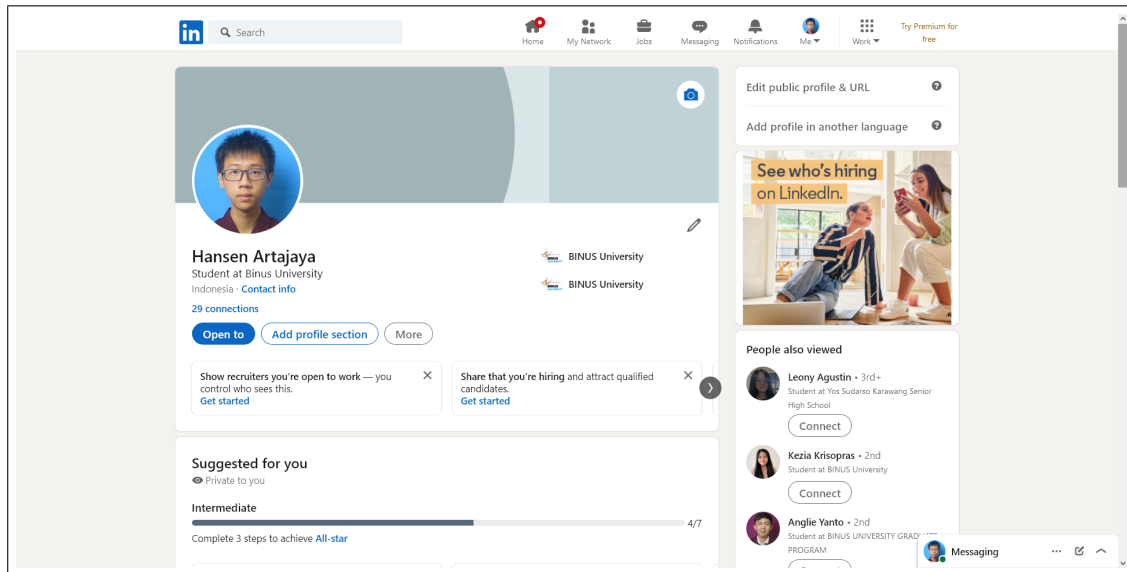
in Search

Home My Network Jobs Messaging Notifications Me Work Try Premium for free

Hansen Artajaya
Student at Binus University
Indonesia · Contact info
29 connections

BINUS University
BINUS University

Open to  Add profile section  More

Show recruiters you're open to work — you control who sees this.
Get started

Share that you're hiring and attract qualified candidates.
Get started

Suggested for you
Private to you

Intermediate
4/7
Complete 3 steps to achieve All-star

Edit public profile & URL
Add profile in another language

See who's hiring on LinkedIn.

People also viewed

Leony Agustin · 3rd+
Student at Yos Sudarso Karawang Senior High School
Connect

Kezia Krisopras · 2nd
Student at BINUS University
Connect

Anglie Yanto · 2nd
Student at BINUS UNIVERSITY GRAD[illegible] PROGRAM

Messaging